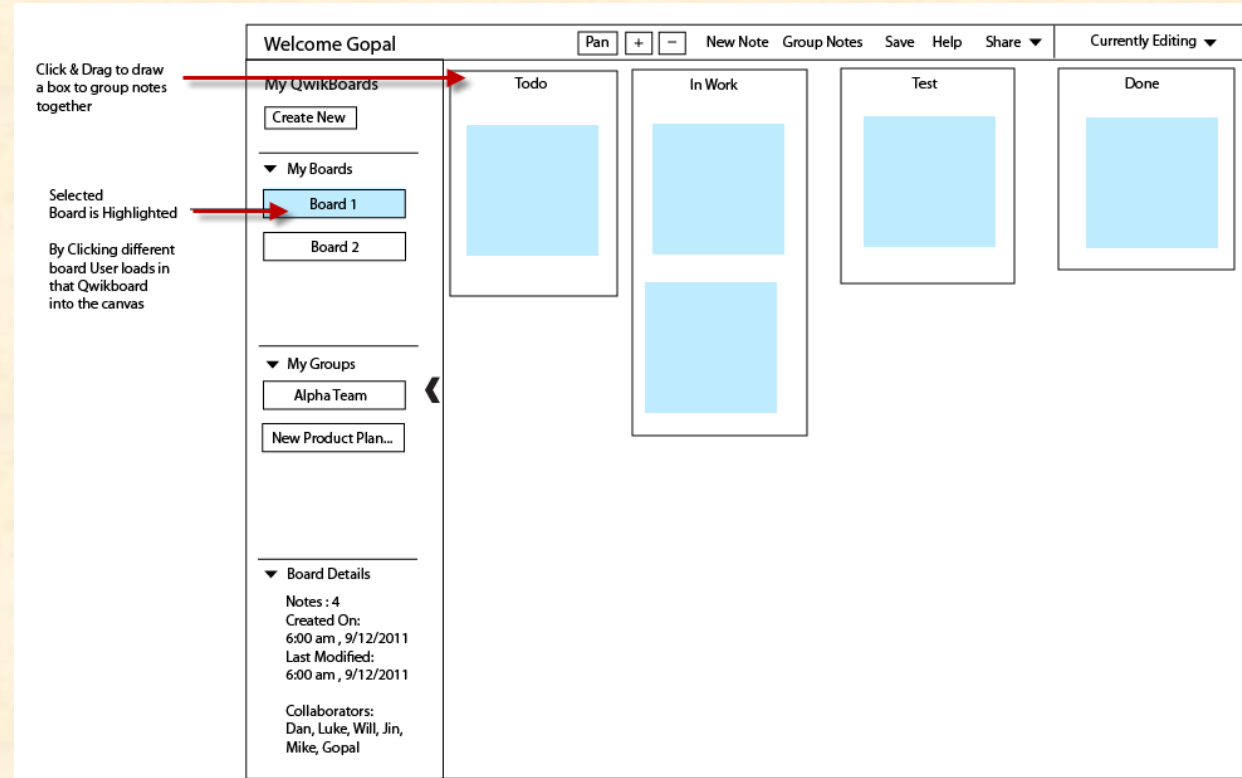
Click & Drag to draw a box to group notes together

Selected Board is Highlighted

By Clicking different board User loads in that Qwikboard into the canvas

Welcome Gopal

Pan + − New Note Group Notes Save Help Share ▼ Currently Editing ▼

My QwikBoards

Create New

▼ My Boards

Board 1

Board 2

▼ My Groups

Alpha Team

New Product Plan...

▼ Board Details

Notes : 4
Created On:
6:00 am , 9/12/2011
Last Modified:
6:00 am , 9/12/2011

Collaborators:
Dan, Luke, Will, Jin, Mike, Gopal

❮

Todo

In Work

Test

Done